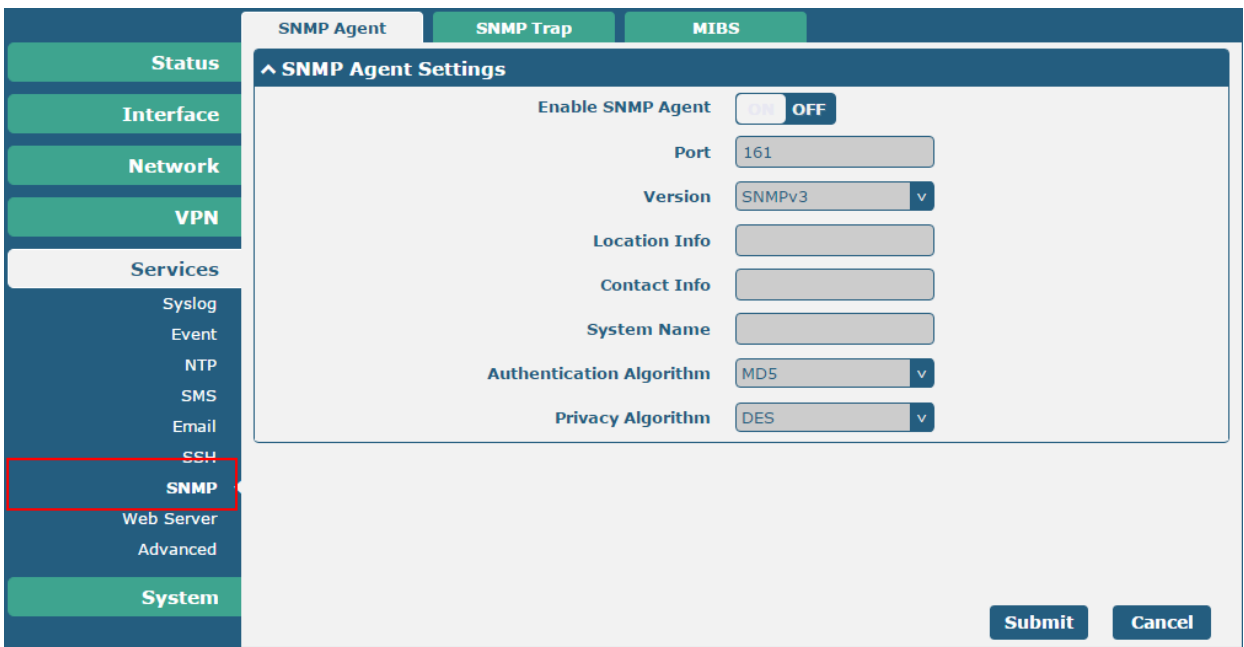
SNMP Agent
SNMP Trap
MIBS

Status
Interface
Network
VPN
Services
Syslog
Event
NTP
SMS
Email
SSH
SNMP
Web Server
Advanced
System

^ SNMP Agent Settings

Enable SNMP Agent ON OFF
Port 161
Version SNMPv3
Location Info
Contact Info
System Name
Authentication Algorithm MD5
Privacy Algorithm DES

Submit
Cancel